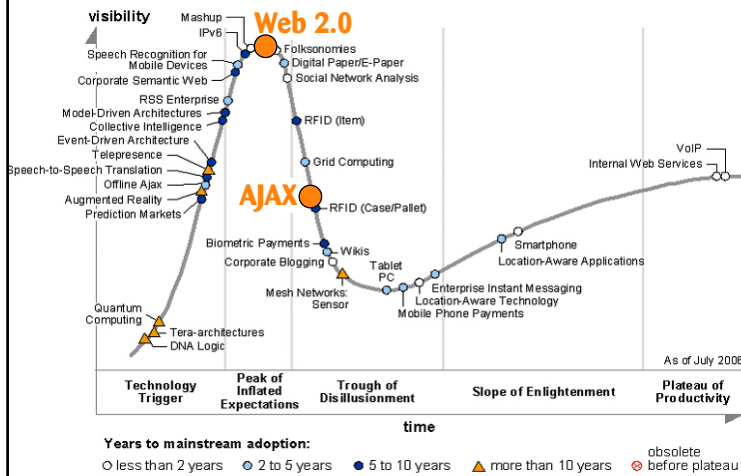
visibility

Mashup
IPv6
Web 2.0
Folksonomies
Digital Paper/E-Paper
Social Network Analysis
Speech Recognition for Mobile Devices
Corporate Semantic Web
RSS Enterprise
Model-Driven Architectures
Collective Intelligence
Event-Driven Architecture
Telepresence
Speech-to-Speech Translation
Offline Ajax
Augmented Reality
Prediction Markets
RFID (Item)
Grid Computing
AJAX
RFID (Case/Pallet)
Biometric Payments
Wikis
Corporate Blogging
Tablet PC
Mesh Networks: Sensor
Enterprise Instant Messaging
Location-Aware Technology
Mobile Phone Payments
Smartphone
Location-Aware Applications
VoIP
Internal Web Services
Quantum Computing
Tera-architectures
DNA Logic

As of July 2006

| Technology Trigger | Peak of Inflated Expectations | Trough of Disillusionment | Slope of Enlightenment | Plateau of Productivity |
|---|---|---|---|---|

time

Years to mainstream adoption:
less than 2 years 2 to 5 years 5 to 10 years more than 10 years obsolete before plateau